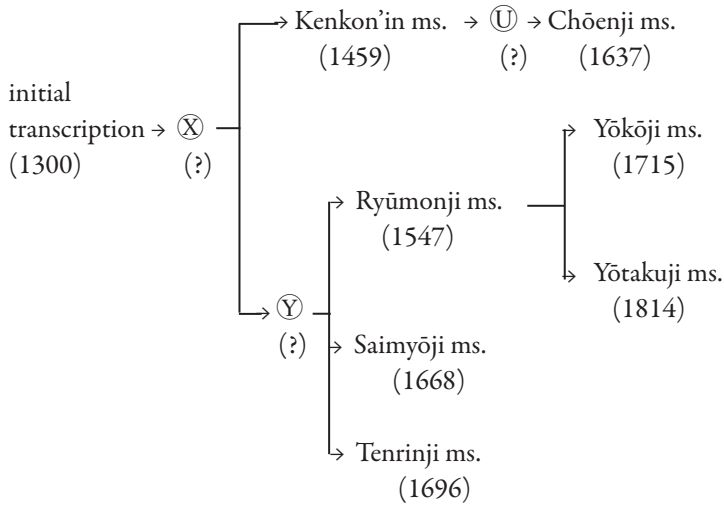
initial transcription → Ⓧ
(1300) (?)

→ Kenkon'in ms. → Ⓤ → Chōenji ms.
(1459) (?) (1637)

→ Ⓨ
(?)

→ Ryūmonji ms.
(1547)

→ Yōkōji ms.
(1715)

→ Yōtakuji ms.
(1814)

→ Saimyōji ms.
(1668)

→ Tenrinji ms.
(1696)